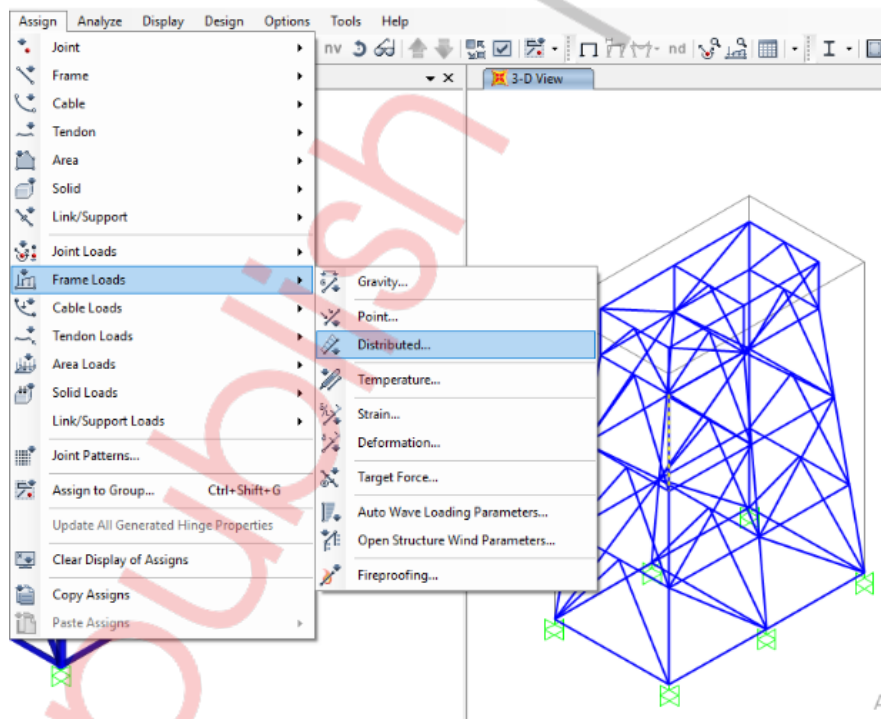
Assign Analyze Display Design Options Tools Help

nv

nd

3-D View

Joint
Frame
Cable
Tendon
Area
Solid
Link/Support
Joint Loads
Frame Loads
Cable Loads
Tendon Loads
Area Loads
Solid Loads
Link/Support Loads
Joint Patterns...
Assign to Group... Ctrl+Shift+G
Update All Generated Hinge Properties
Clear Display of Assigns
Copy Assigns
Paste Assigns

Gravity...
Point...
Distributed...
Temperature...
Strain...
Deformation...
Target Force...
Auto Wave Loading Parameters...
Open Structure Wind Parameters...
Fireproofing...

publish